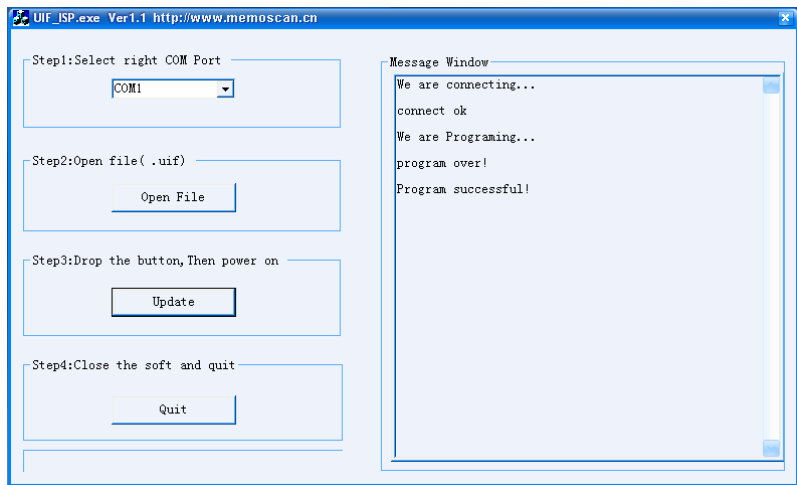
UIF_ISP.exe Ver1.1 http://www.memoscan.cn

Step1:Select right COM Port

COM1

Step2:Open file( .uif)

Open File

Step3:Drop the button,Then power on

Update

Step4:Close the soft and quit

Quit

Message Window

We are connecting...

connect ok

We are Programing...

program over!

Program successful!